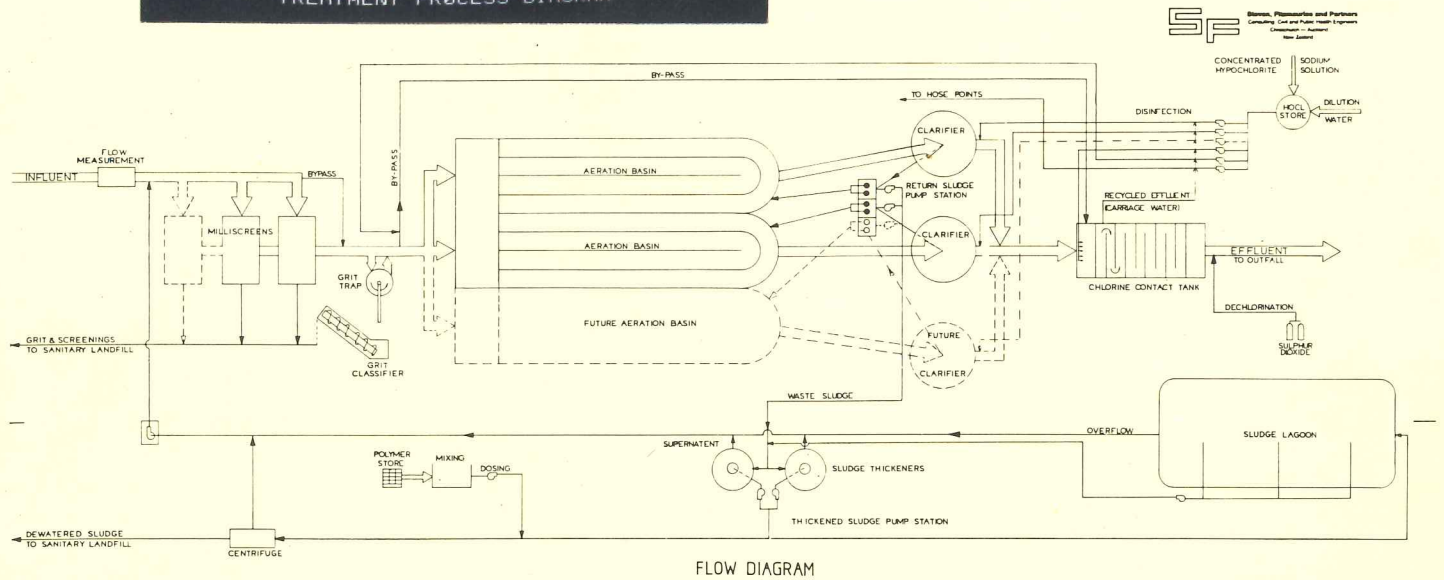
TREATMENT PROCESS DIAGRAM

SF Steven, Fitzmaurice and Partners Consulting, Civil and Public Health Engineers Christchurch — Auckland New Zealand

CONCENTRATED HYPOCHLORITE SODIUM SOLUTION

HOCL STORE

DILUTION WATER

BY-PASS

TO HOSE POINTS

DISINFECTION

FLOW MEASUREMENT

INFLUENT

BYPASS

BY-PASS

AERATION BASIN

CLARIFIER

RETURN SLUDGE PUMP STATION

RECYCLED EFFLUENT (CARRIAGE WATER)

MILLISCREENS

AERATION BASIN

CLARIFIER

EFFLUENT TO OUTFALL

GRIT TRAP

CHLORINE CONTACT TANK

DECHLORINATION

FUTURE AERATION BASIN

SULPHUR DIOXIDE

GRIT & SCREENINGS TO SANITARY LANDFILL

GRIT CLASSIFIER

FUTURE CLARIFIER

WASTE SLUDGE

OVERFLOW

SLUDGE LAGOON

SUPERNATENT

POLYMER STORE

MIXING

DOSING

SLUDGE THICKENERS

THICKENED SLUDGE PUMP STATION

DEWATERED SLUDGE TO SANITARY LANDFILL

CENTRIFUGE

FLOW DIAGRAM